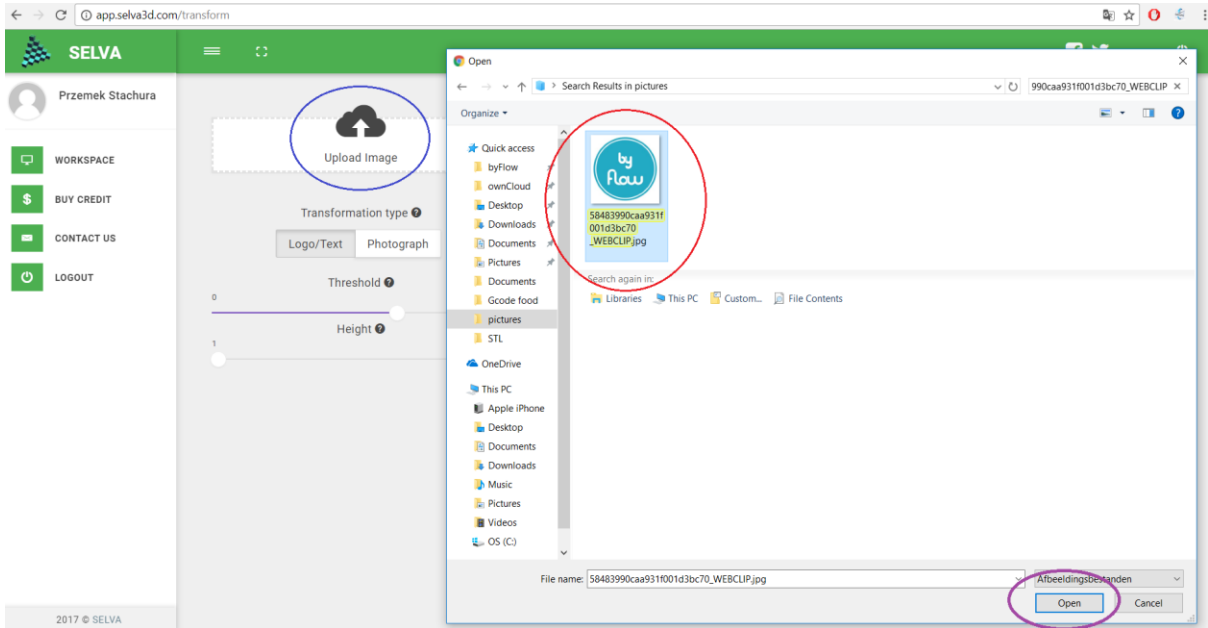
app.selva3d.com/transform

SELVA

Przemek Stachura

WORKSPACE
BUY CREDIT
CONTACT US
LOGOUT

2017 © SELVA

Upload Image

Transformation type

Logo/Text | Photograph

Threshold
0

Height
1

Open

Search Results in pictures

990caa931f001d3bc70_WEBCLIP

Organize

Quick access
byFlow
ownCloud
Desktop
Downloads
Documents
Pictures
Documents
Gcode food
pictures
STL
OneDrive
This PC
Apple iPhone
Desktop
Documents
Downloads
Music
Pictures
Videos
OS (C:)

by flow

58483990caa931f001d3bc70_WEBCLIP.jpg

Search again in:
Libraries
This PC
Custom...
File Contents

File name: 58483990caa931f001d3bc70_WEBCLIP.jpg

Afbeeldingsbestanden

Open
Cancel